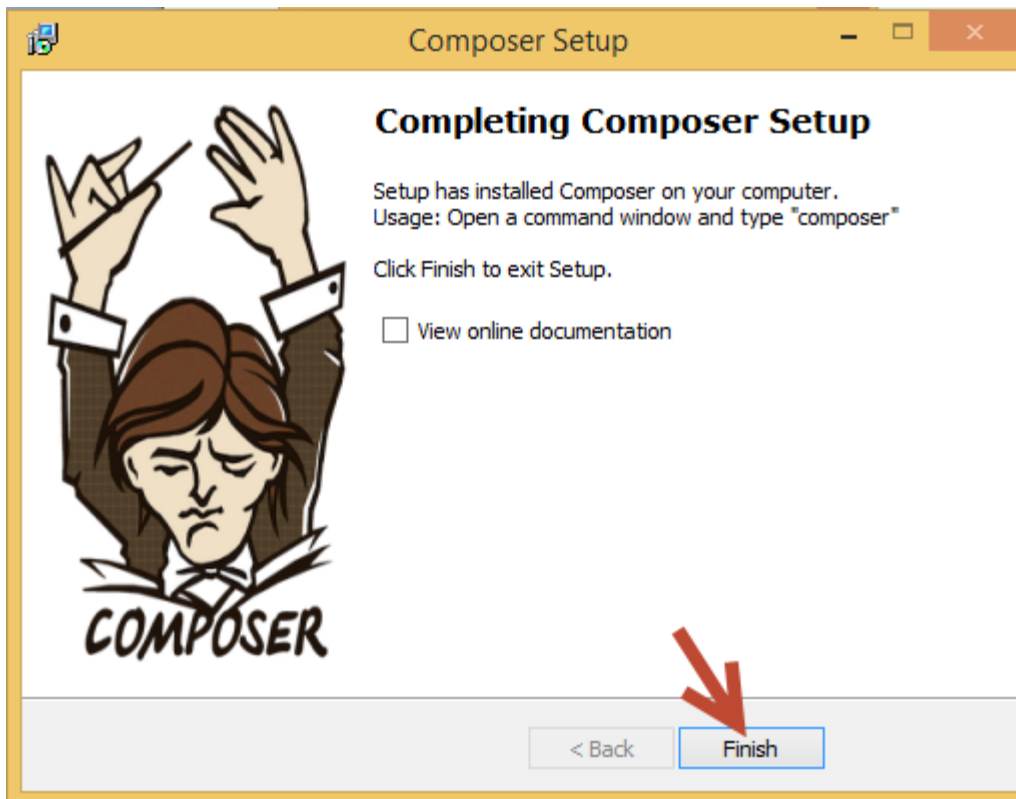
Composer Setup

Completing Composer Setup

Setup has installed Composer on your computer.
Usage: Open a command window and type "composer"

Click Finish to exit Setup.

View online documentation

COMPOSER

< Back

Finish